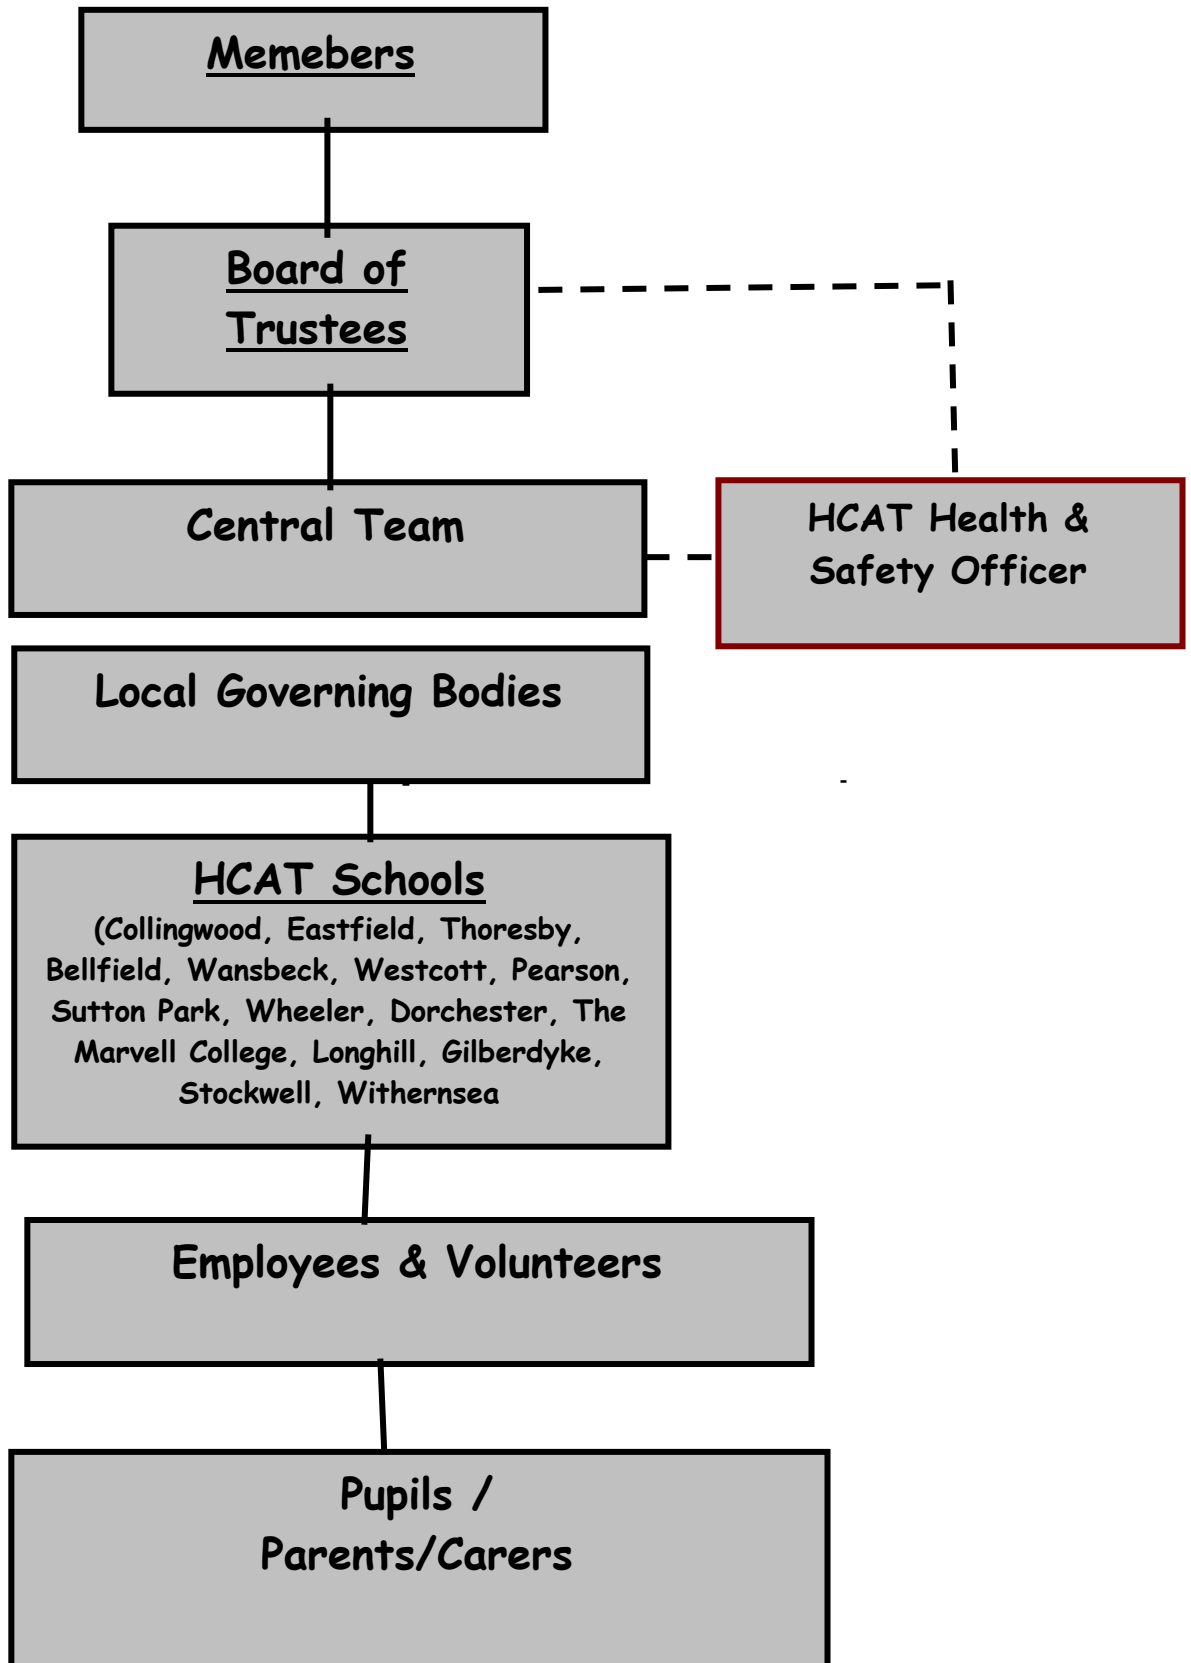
Memebers

Board of Trustees

Central Team

HCAT Health & Safety Officer

Local Governing Bodies

HCAT Schools
(Collingwood, Eastfield, Thoresby, Bellfield, Wansbeck, Westcott, Pearson, Sutton Park, Wheeler, Dorchester, The Marvell College, Longhill, Gilberdyke, Stockwell, Withernsea

Employees & Volunteers

Pupils / Parents/Carers